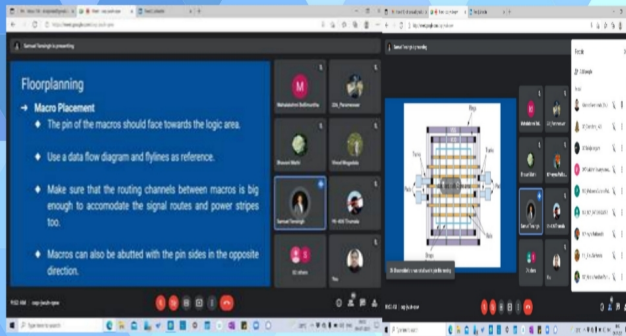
Samuel Tensingh is presenting

Floorplanning

Macro Placement

The pin of the macros should face towards the logic area.

Use a data flow diagram and flylines as reference.

Make sure that the routing channels between macros is big enough to accomodate the signal routes and power stripes too.

Macros can also be abutted with the pin sides in the opposite direction.

M

Mahalakshmi Subbiraudhu

DIL_Parameswaran

Bhuvani Mathi

Vinod Bhagwate

Samuel Tensingh

HI-ANI Thomas

ID venkatv

Pa

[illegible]

Type here to search

Samuel Tensingh is presenting

People

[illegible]